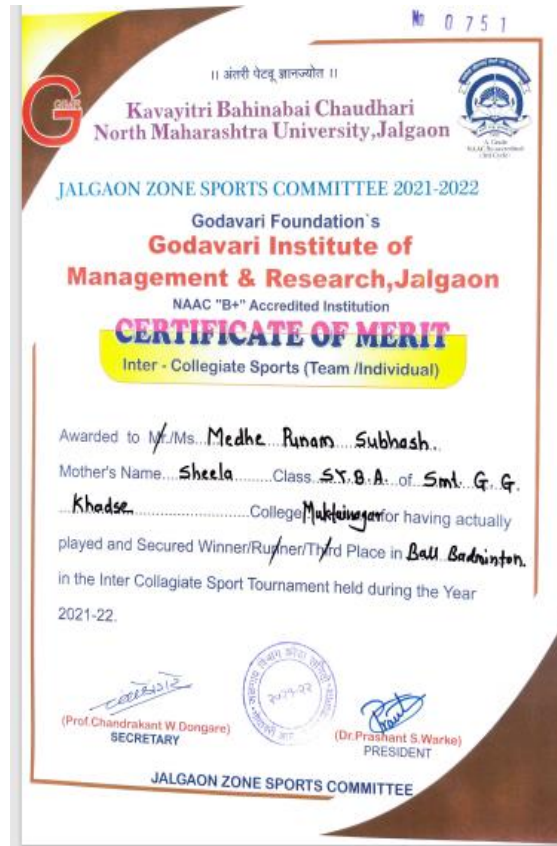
№ 0751

॥ अंतरी पेटवू ज्ञानज्योत ॥

GIMR

Kavayitri Bahinabai Chaudhari North Maharashtra University,Jalgaon

A Grade NAAC Re-accredited (3rd Cycle)

JALGAON ZONE SPORTS COMMITTEE 2021-2022

Godavari Foundation`s

Godavari Institute of Management & Research,Jalgaon

NAAC "B+" Accredited Institution

CERTIFICATE OF MERIT

Inter - Collegiate Sports (Team /Individual)

Awarded to Mr./Ms. Medhe Punam Subhash

Mother's Name Sheela Class S.Y.B.A. of Smt. G. G. Khadse College Muktainagar for having actually played and Secured Winner/Runner/Third Place in Ball Badminton in the Inter Collagiate Sport Tournament held during the Year 2021-22.

2021-22

(Prof.Chandrakant W.Dongare)
SECRETARY

(Dr.Prashant S.Warke)
PRESIDENT

JALGAON ZONE SPORTS COMMITTEE